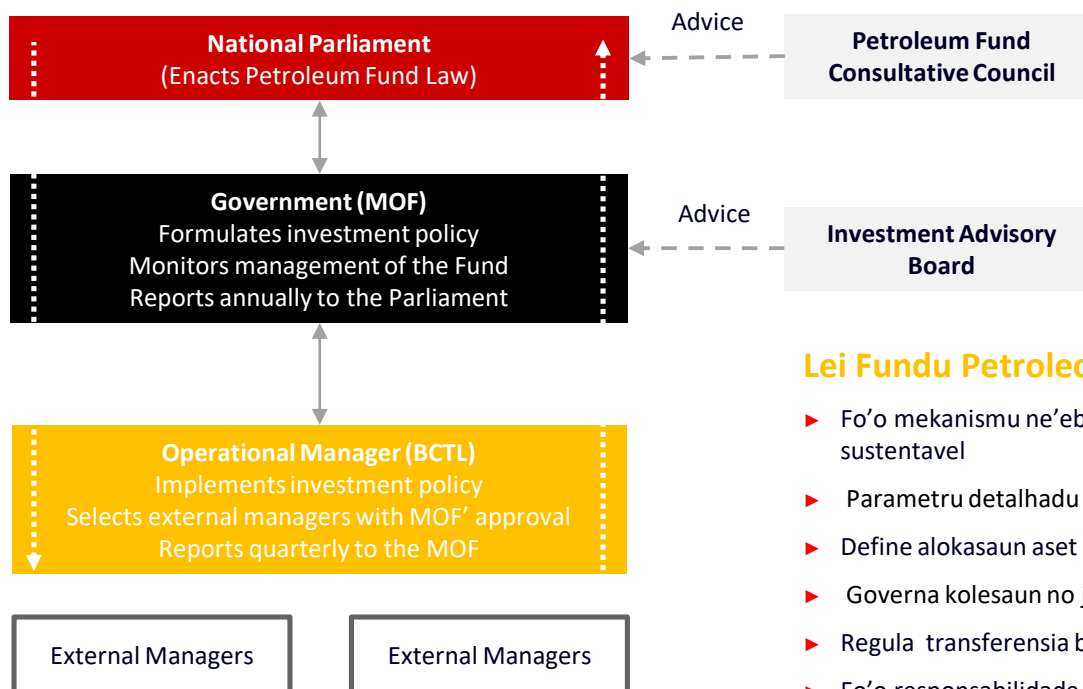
National Parliament
(Enacts Petroleum Fund Law)

Advice

Petroleum Fund Consultative Council

Government (MOF)
Formulates investment policy
Monitors management of the Fund
Reports annually to the Parliament

Advice

Investment Advisory Board

Lei Fundu Petroleo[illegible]

► Fo'o mekanismu ne'eb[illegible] sustentavel

► Parametru detalhadu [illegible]

► Define alokasaun aset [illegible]

► Governa kolesaun no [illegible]

► Regula transferensia b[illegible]

► Fo'o responsabilidade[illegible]

Operational Manager (BCTL)
Implements investment policy
Selects external managers with MOF' approval
Reports quarterly to the MOF

External Managers

External Managers